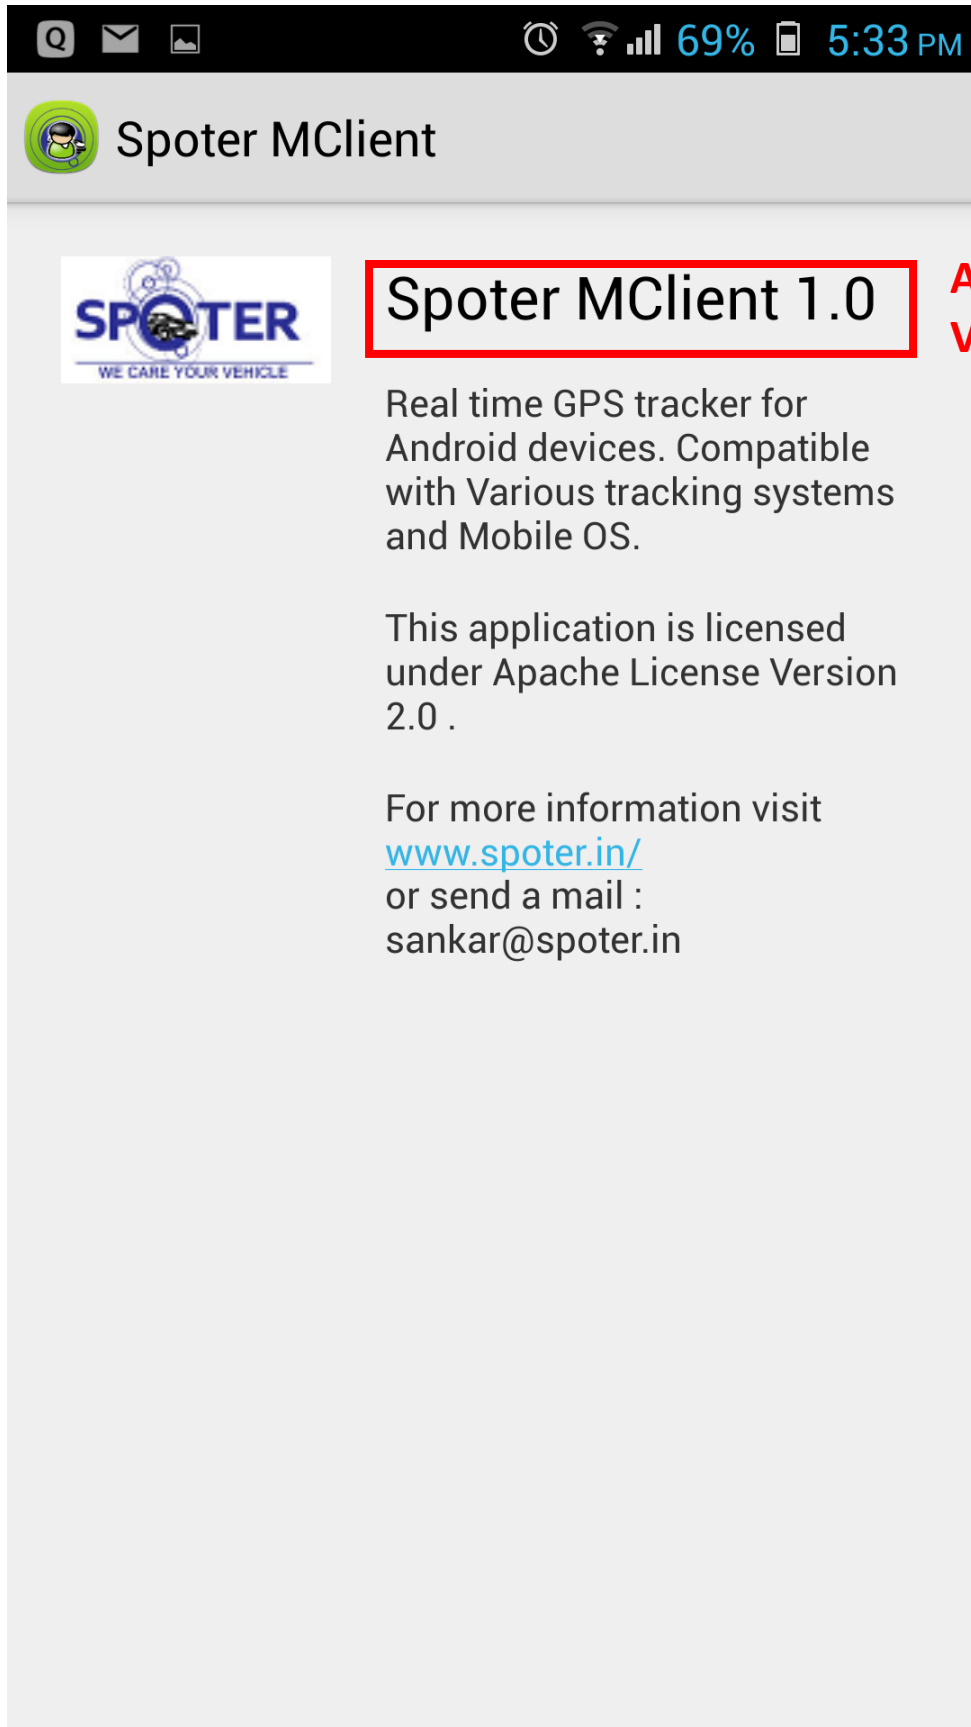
Q 69% 5:33 PM

Spoter MClient

SPOTER
WE CARE YOUR VEHICLE

Spoter MClient 1.0

A
V

Real time GPS tracker for Android devices. Compatible with Various tracking systems and Mobile OS.

This application is licensed under Apache License Version 2.0 .

For more information visit www.spoter.in/ or send a mail : sankar@spoter.in